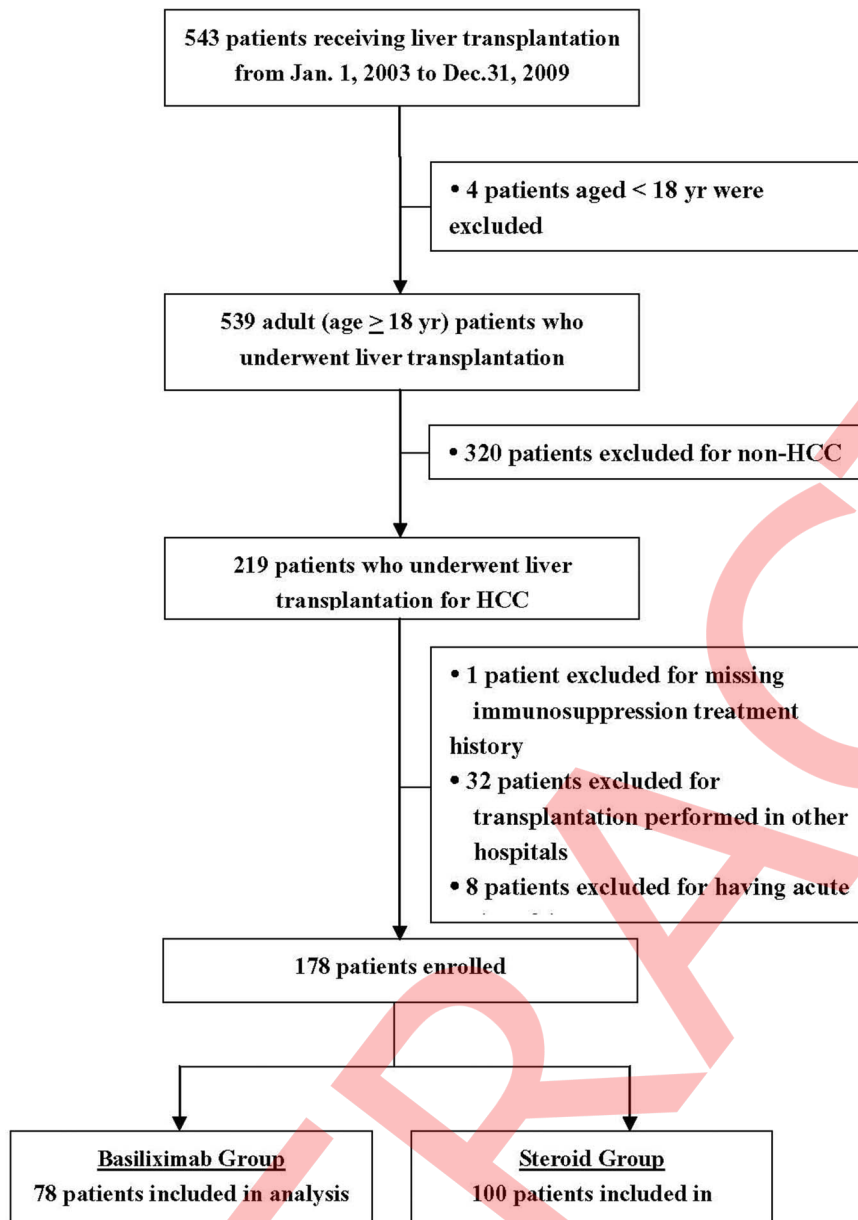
543 patients receiving liver transplantation from Jan. 1, 2003 to Dec.31, 2009

• 4 patients aged < 18 yr were excluded

539 adult (age $\geq$ 18 yr) patients who underwent liver transplantation

• 320 patients excluded for non-HCC

219 patients who underwent liver transplantation for HCC

• 1 patient excluded for missing immunosuppression treatment history
• 32 patients excluded for transplantation performed in other hospitals
• 8 patients excluded for having acute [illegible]

178 patients enrolled

Basiliximab Group
78 patients included in analysis

Steroid Group
100 patients included in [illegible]

RA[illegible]